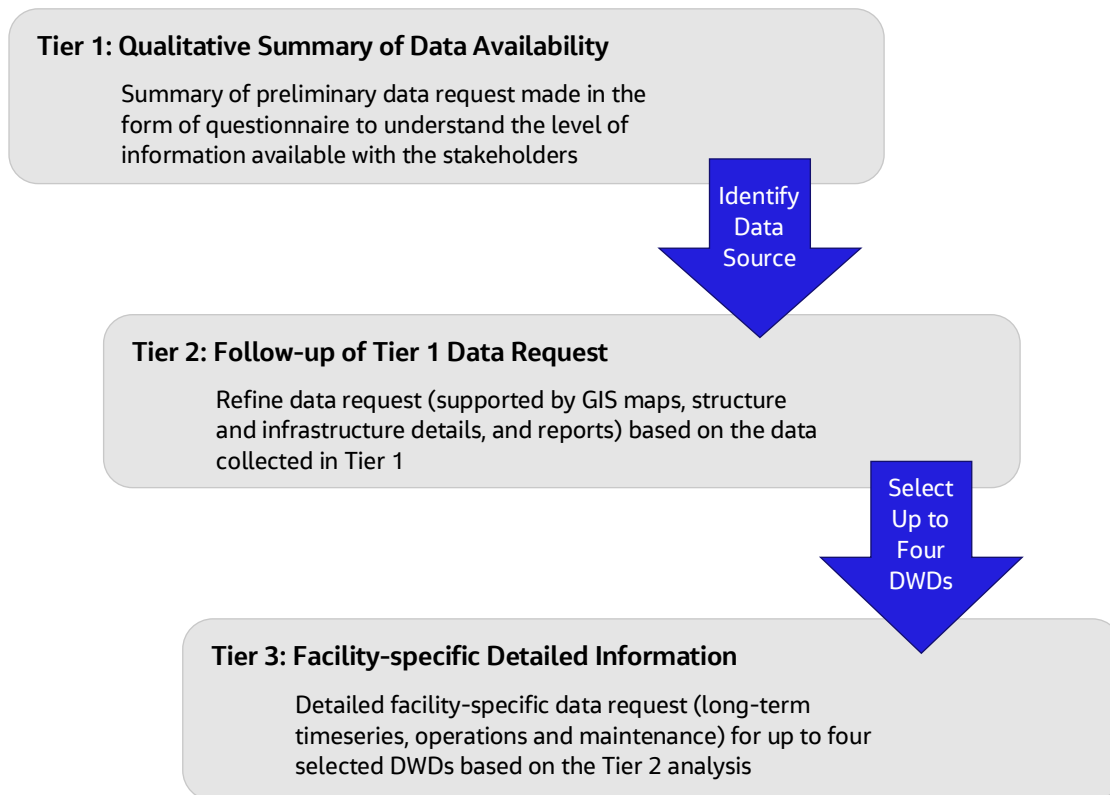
Tier 1: Qualitative Summary of Data Availability

Summary of preliminary data request made in the form of questionnaire to understand the level of information available with the stakeholders

Identify Data Source

Tier 2: Follow-up of Tier 1 Data Request

Refine data request (supported by GIS maps, structure and infrastructure details, and reports) based on the data collected in Tier 1

Select Up to Four DWDs

Tier 3: Facility-specific Detailed Information

Detailed facility-specific data request (long-term timeseries, operations and maintenance) for up to four selected DWDs based on the Tier 2 analysis